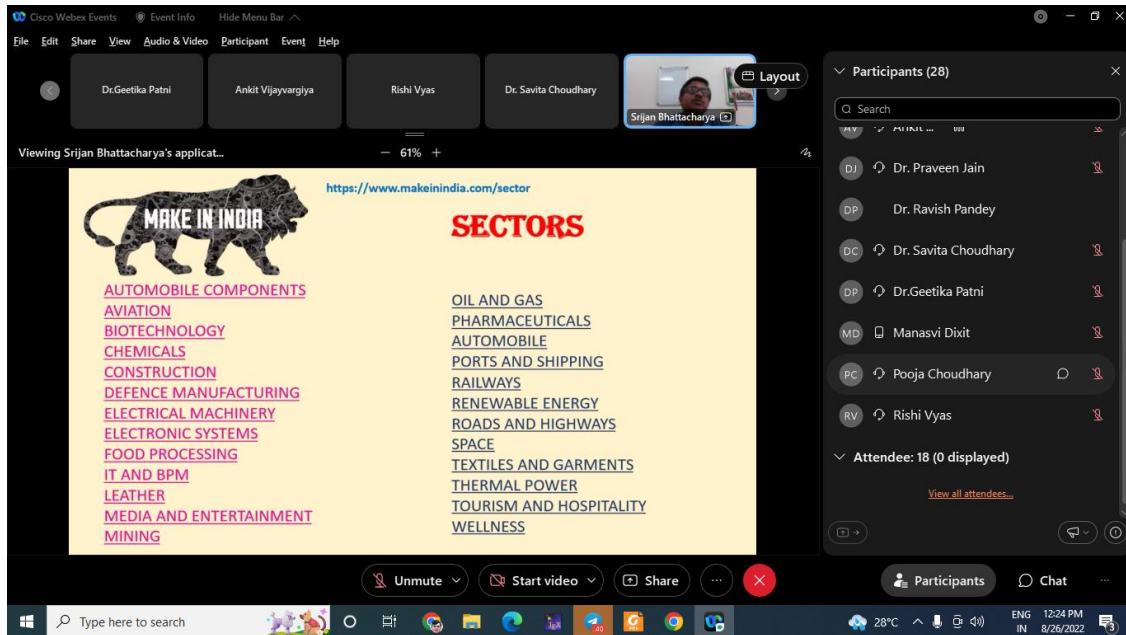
Cisco Webex Events Event Info Hide Menu Bar

File Edit Share View Audio & Video Participant Event Help

Dr.Geetika Patni
Ankit Vijayvargiya
Rishi Vyas
Dr. Savita Choudhary
Srijan Bhattacharya

Layout

Viewing Srijan Bhattacharya's applicat...
− 61% +

https://www.makeinindia.com/sector

MAKE IN INDIA

SECTORS

AUTOMOBILE COMPONENTS
AVIATION
BIOTECHNOLOGY
CHEMICALS
CONSTRUCTION
DEFENCE MANUFACTURING
ELECTRICAL MACHINERY
ELECTRONIC SYSTEMS
FOOD PROCESSING
IT AND BPM
LEATHER
MEDIA AND ENTERTAINMENT
MINING

OIL AND GAS
PHARMACEUTICALS
AUTOMOBILE
PORTS AND SHIPPING
RAILWAYS
RENEWABLE ENERGY
ROADS AND HIGHWAYS
SPACE
TEXTILES AND GARMENTS
THERMAL POWER
TOURISM AND HOSPITALITY
WELLNESS

Participants (28)

Search

AV Ankit ...
DJ Dr. Praveen Jain
DP Dr. Ravish Pandey
DC Dr. Savita Choudhary
DP Dr.Geetika Patni
MD Manasvi Dixit
PC Pooja Choudhary
RV Rishi Vyas

Attendee: 18 (0 displayed)

View all attendees...

Unmute
Start video
Share
...

Participants
Chat

Type here to search

28°C
ENG IN
12:24 PM 8/26/2022
3